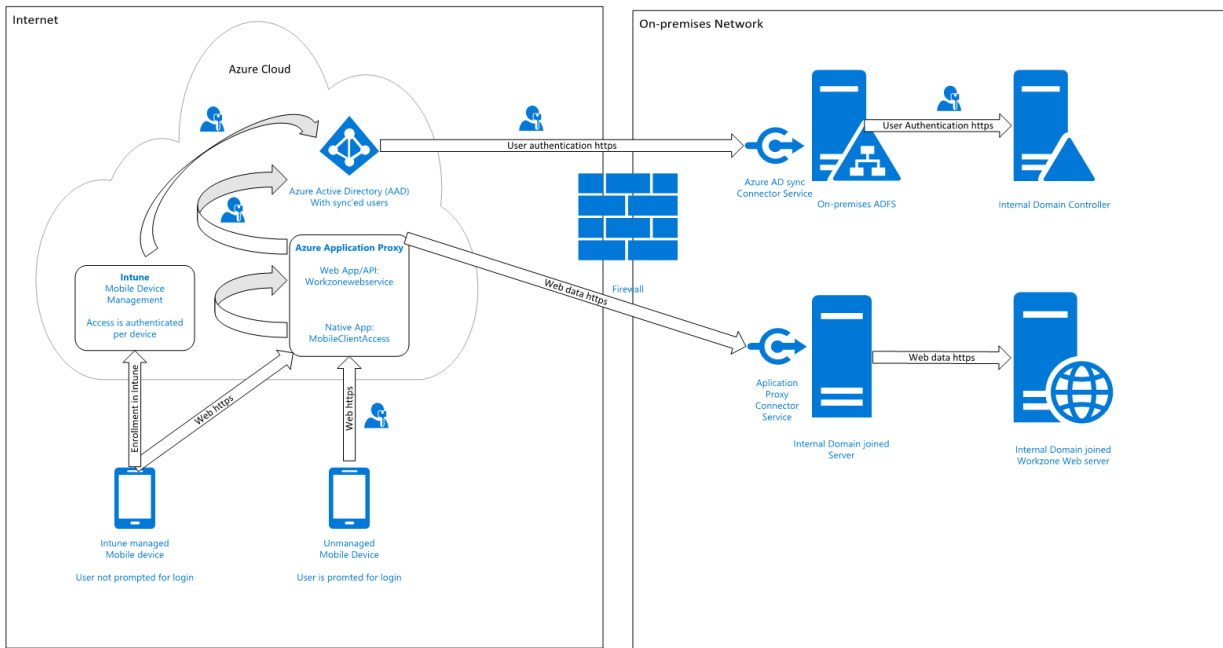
Internet

Azure Cloud

Azure Active Directory (AAD)
With sync'ed users

Azure Application Proxy

Web App/API:
Workzonewebservice

Native App:
MobileClientAccess

Intune
Mobile Device Management

Access is authenticated per device

Enrollment in Intune

Web https

Web https

Intune managed
Mobile device

User not prompted for login

Unmanaged
Mobile Device

User is promted for login

User authentication https

Web data https

Firewall

On-premises Network

Azure AD sync
Connector Service

On-premises ADFS

User Authentication https

Internal Domain Controller

Aplication
Proxy
Connector
Service

Internal Domain joined
Server

Web data https

Internal Domain joined
Workzone Web server